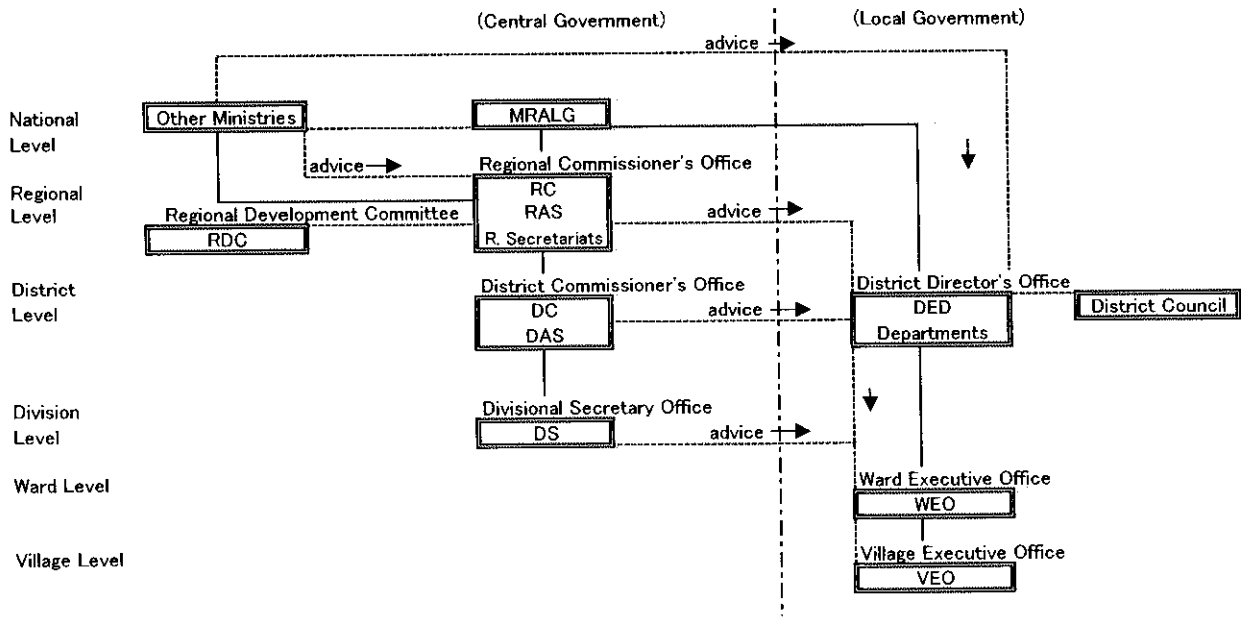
(Central Government)

(Local Government)

advice

National Level

Other Ministries

MRALG

advice

Regional Commissioner's Office

Regional Level

RC
RAS
R. Secretariats

Regional Development Committee

RDC

advice

District Level

District Commissioner's Office

DC
DAS

advice

District Director's Office

DED
Departments

District Council

Division Level

Divisional Secretary Office

DS

advice

Ward Level

Ward Executive Office

WEO

Village Level

Village Executive Office

VEO